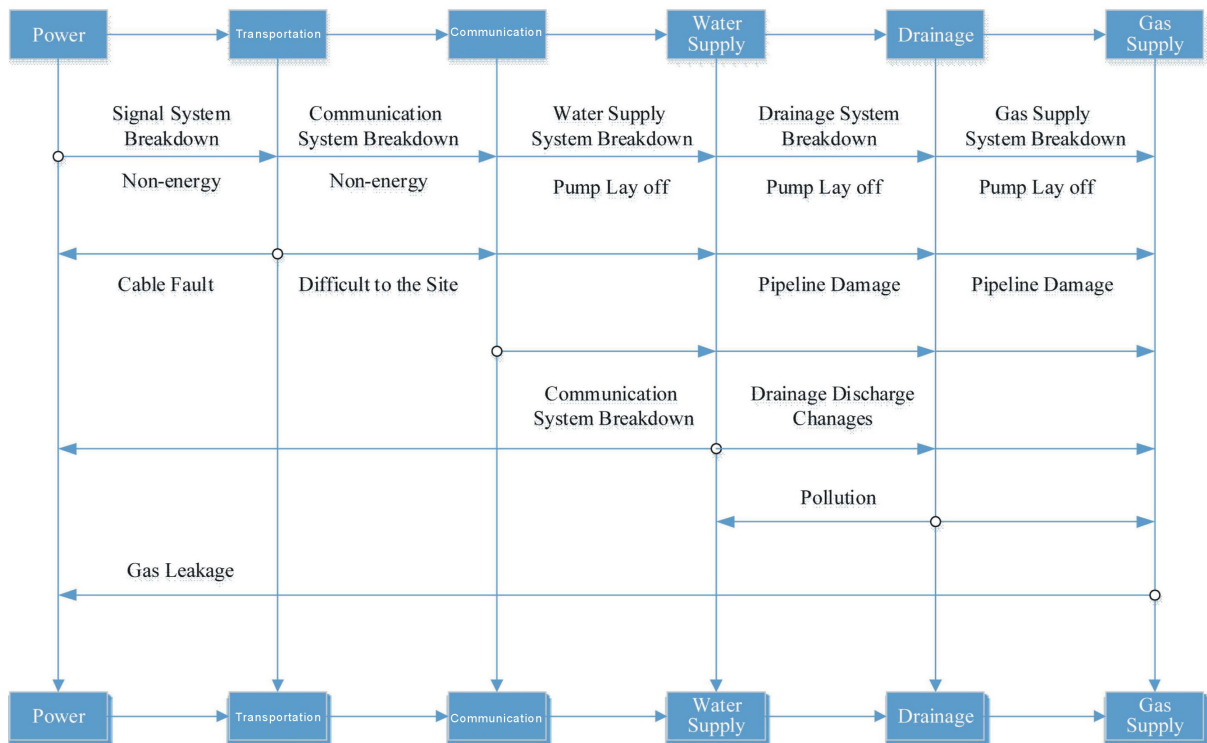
Power
Transportation
Communication
Water Supply
Drainage
Gas Supply

Signal System Breakdown
Communication System Breakdown
Water Supply System Breakdown
Drainage System Breakdown
Gas Supply System Breakdown

Non-energy
Non-energy
Pump Lay off
Pump Lay off
Pump Lay off

Cable Fault
Difficult to the Site
Pipeline Damage
Pipeline Damage

Communication System Breakdown
Drainage Discharge Chanages

Pollution

Gas Leakage

Power
Transportation
Communication
Water Supply
Drainage
Gas Supply